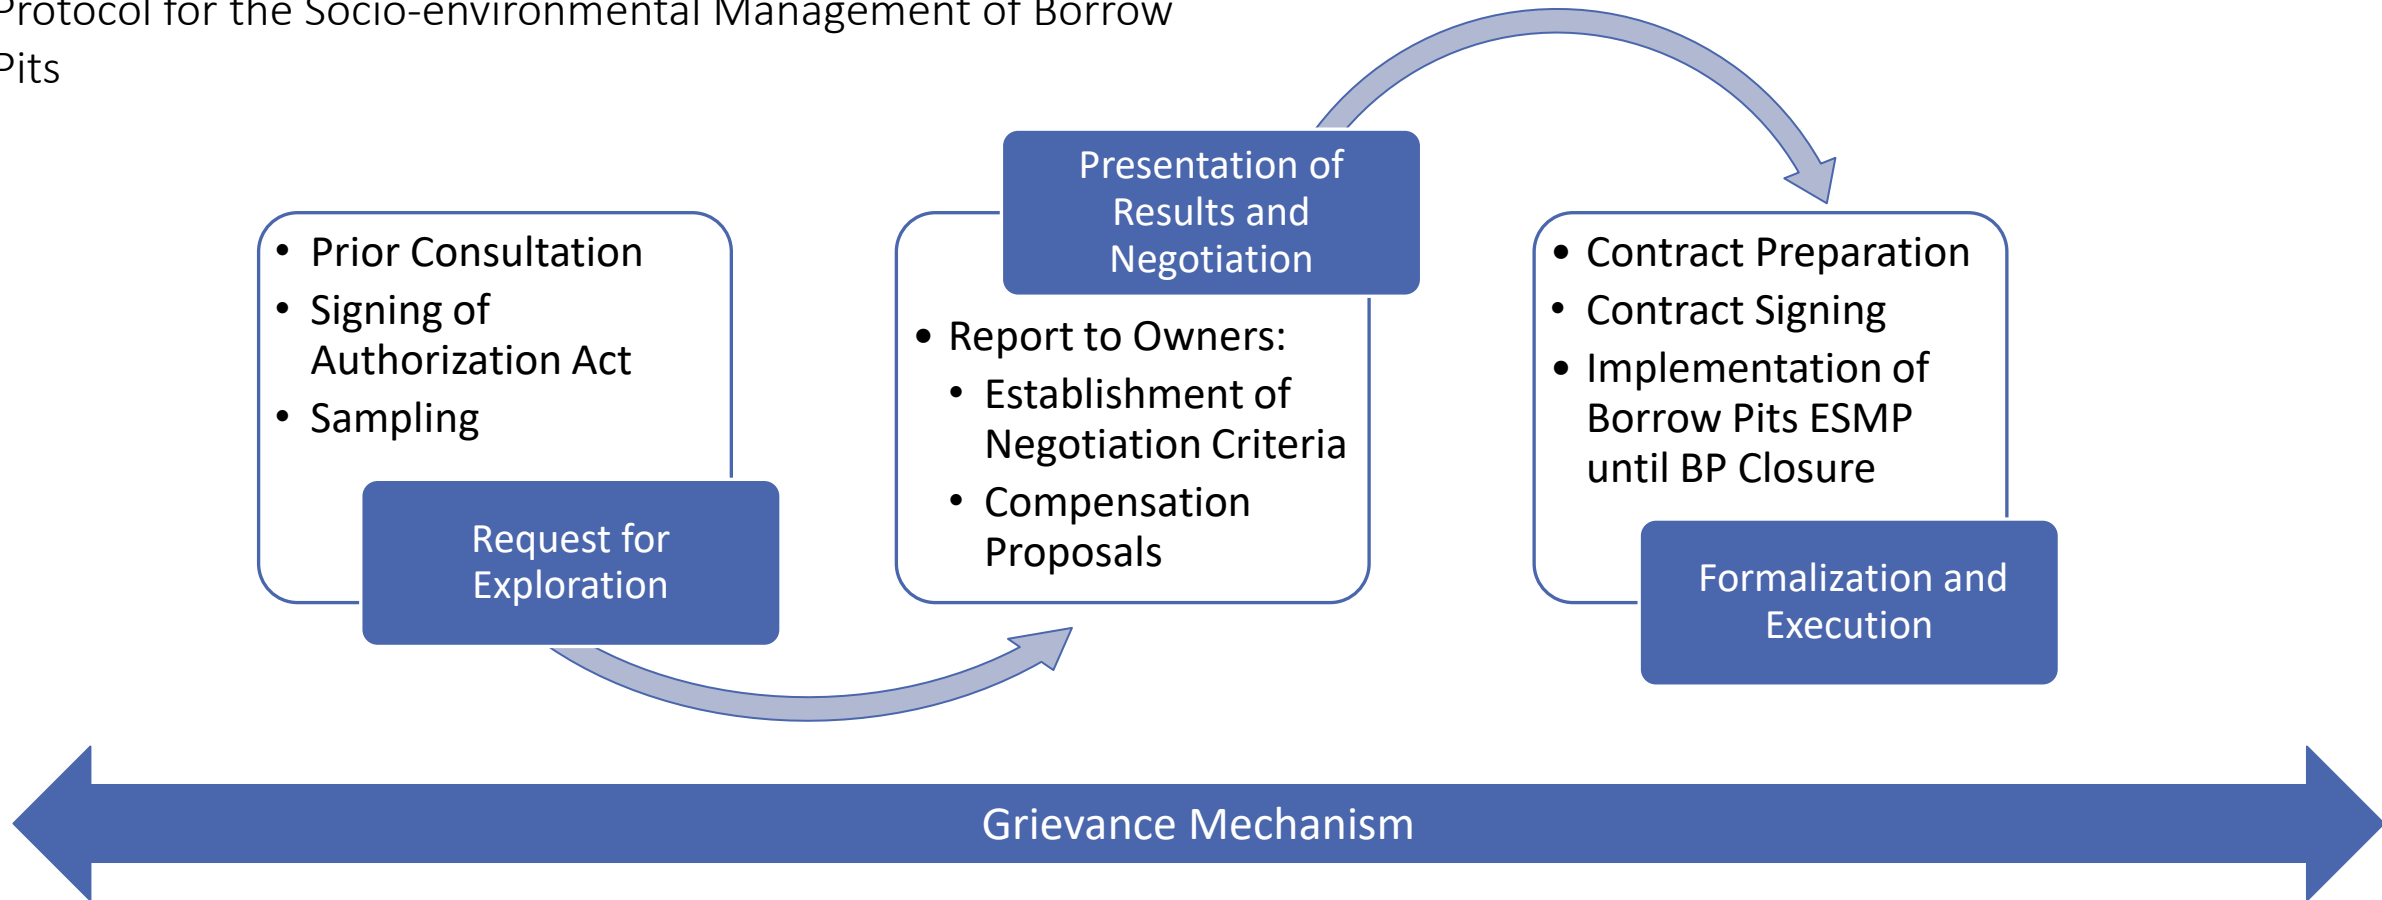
Protocol for the Socio-environmental Management of Borrow Pits

• Prior Consultation
• Signing of Authorization Act
• Sampling

Request for Exploration

Presentation of Results and Negotiation

• Report to Owners:
• Establishment of Negotiation Criteria
• Compensation Proposals

• Contract Preparation
• Contract Signing
• Implementation of Borrow Pits ESMP until BP Closure

Formalization and Execution

Grievance Mechanism